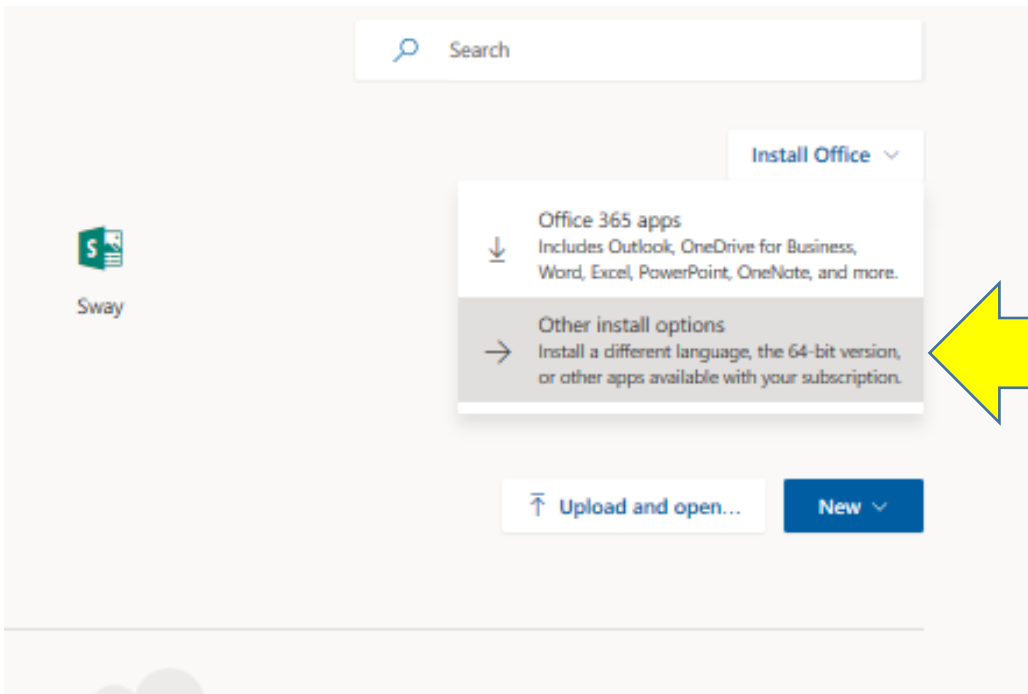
Search

Install Office

S

Sway

Office 365 apps
Includes Outlook, OneDrive for Business, Word, Excel, PowerPoint, OneNote, and more.

Other install options
Install a different language, the 64-bit version, or other apps available with your subscription.

Upload and open...

New